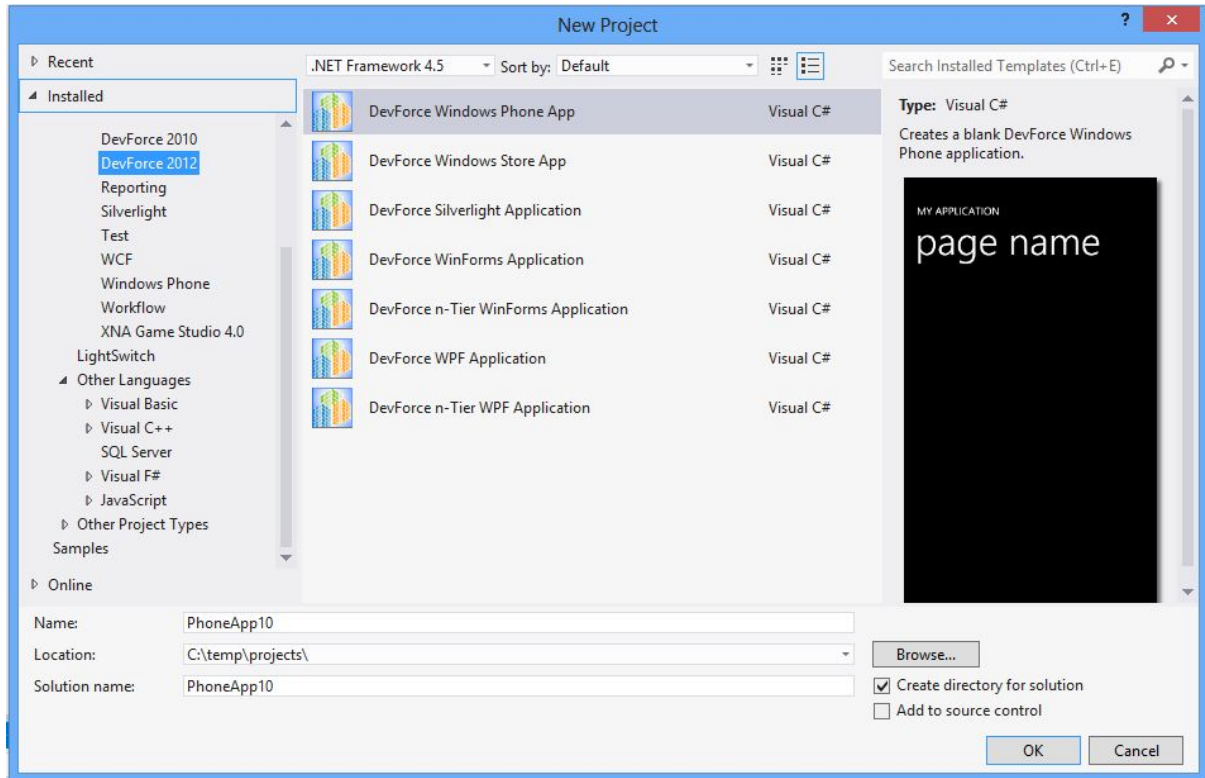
New Project

?
×

▷ Recent
◢ Installed
DevForce 2010
DevForce 2012
Reporting
Silverlight
Test
WCF
Windows Phone
Workflow
XNA Game Studio 4.0
LightSwitch
◢ Other Languages
▷ Visual Basic
▷ Visual C++
SQL Server
▷ Visual F#
▷ JavaScript
▷ Other Project Types
Samples
▷ Online

.NET Framework 4.5
Sort by: Default

| | |
|---|---|
| DevForce Windows Phone App | Visual C# |
| DevForce Windows Store App | Visual C# |
| DevForce Silverlight Application | Visual C# |
| DevForce WinForms Application | Visual C# |
| DevForce n-Tier WinForms Application | Visual C# |
| DevForce WPF Application | Visual C# |
| DevForce n-Tier WPF Application | Visual C# |

Search Installed Templates (Ctrl+E)

Type: Visual C#
Creates a blank DevForce Windows Phone application.

MY APPLICATION
page name

Name: PhoneApp10
Location: C:\temp\projects\
Solution name: PhoneApp10

Browse...
Create directory for solution
Add to source control

OK
Cancel